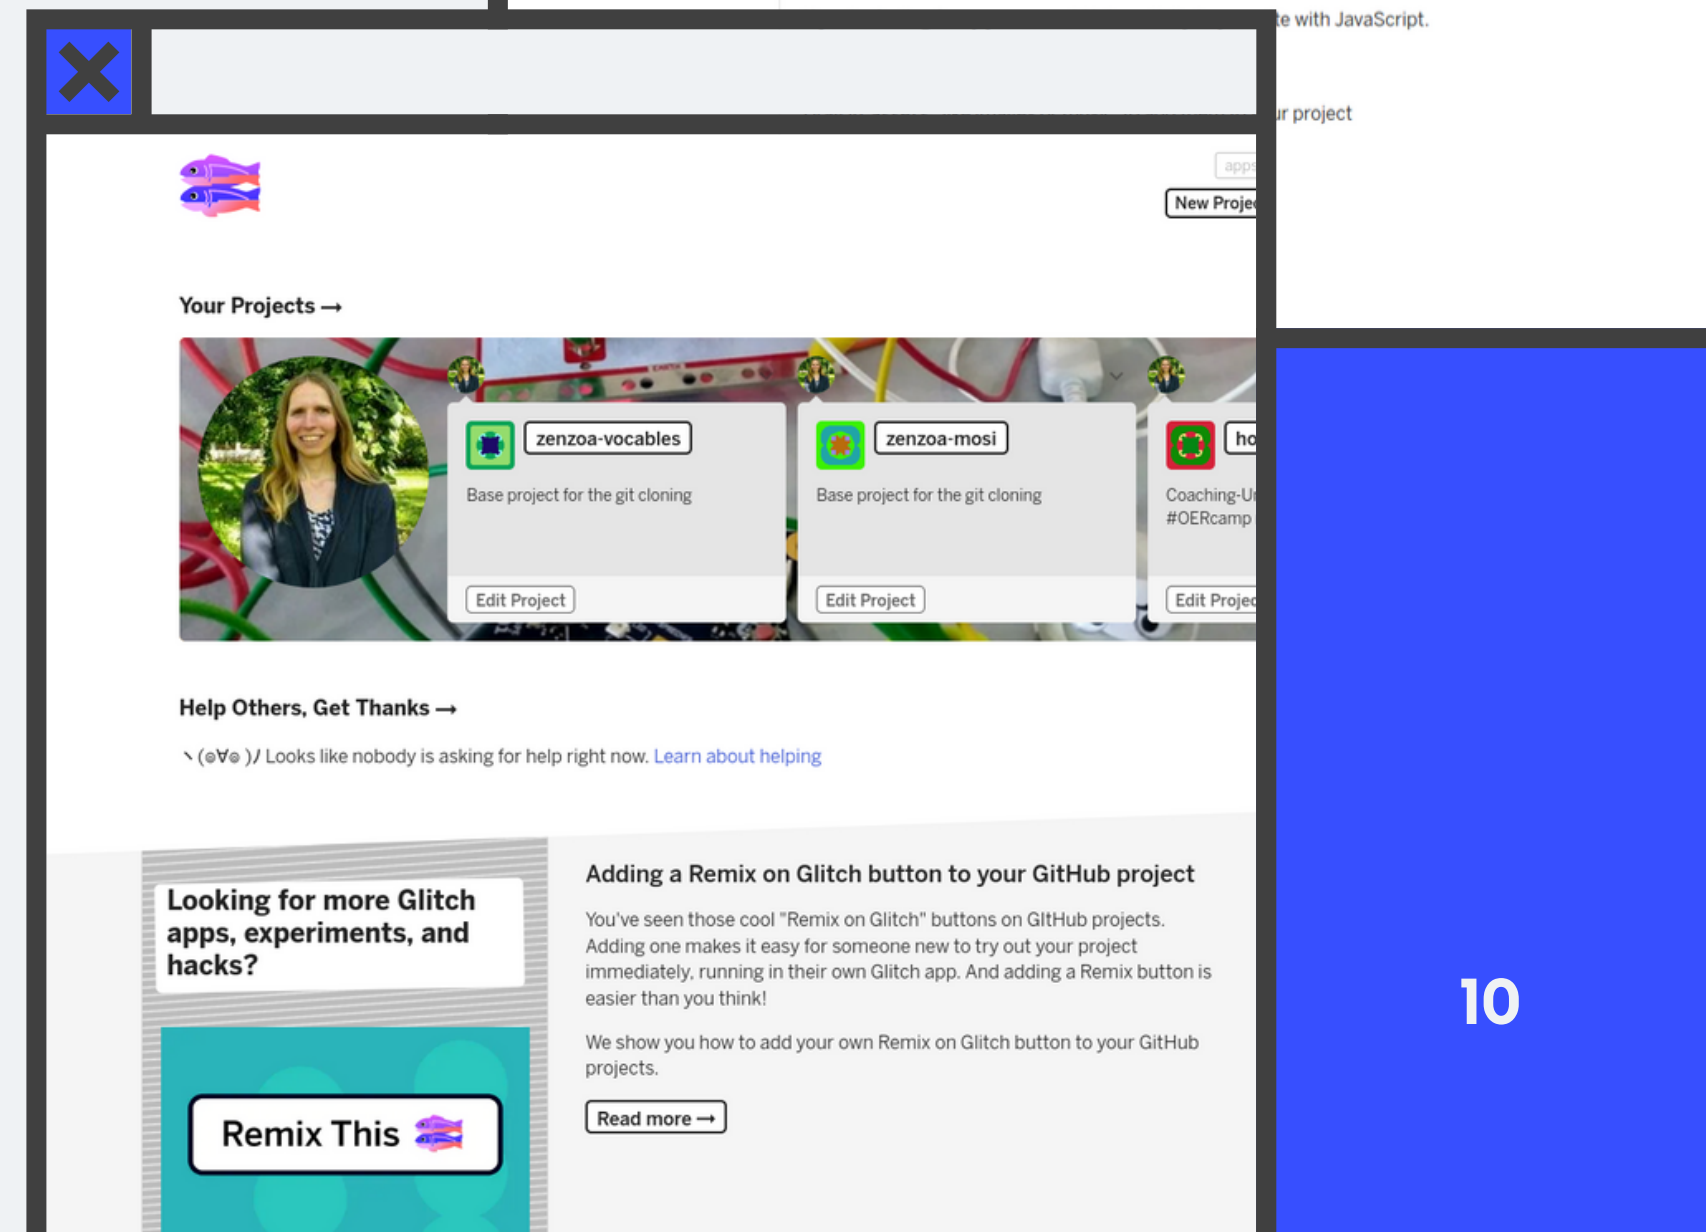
te with JavaScript.

ur project

apps

New Proje

Your Projects →

zenzoa-vocables

Base project for the git cloning

Edit Project

zenzoa-mosi

Base project for the git cloning

Edit Project

ho

Coaching-U
#OERcamp

Edit Projec

Help Others, Get Thanks →

ヽ(๏∀๏ )ﾉ Looks like nobody is asking for help right now. Learn about helping

Looking for more Glitch apps, experiments, and hacks?

Remix This

Adding a Remix on Glitch button to your GitHub project

You've seen those cool "Remix on Glitch" buttons on GItHub projects. Adding one makes it easy for someone new to try out your project immediately, running in their own Glitch app. And adding a Remix button is easier than you think!

We show you how to add your own Remix on Glitch button to your GitHub projects.

Read more →

10